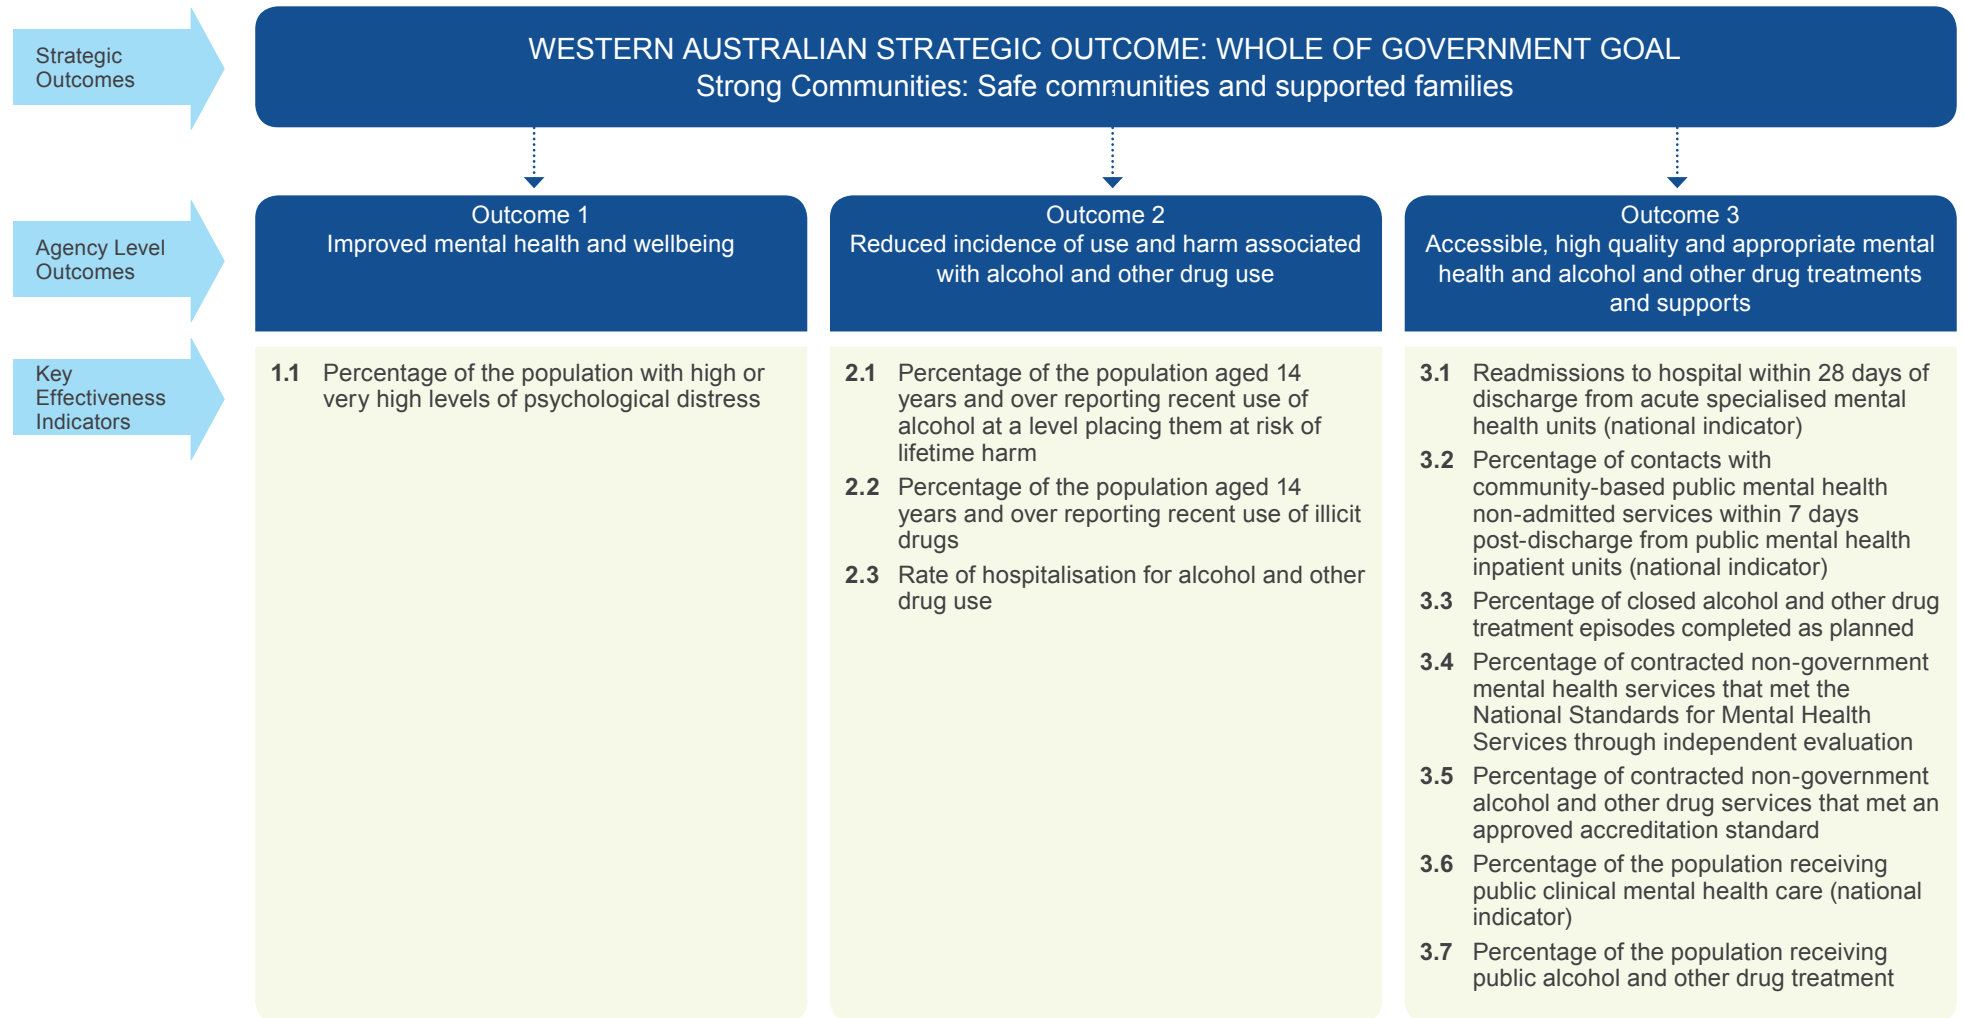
Strategic Outcomes

WESTERN AUSTRALIAN STRATEGIC OUTCOME: WHOLE OF GOVERNMENT GOAL
Strong Communities: Safe communities and supported families

Agency Level Outcomes

Outcome 1
Improved mental health and wellbeing

Outcome 2
Reduced incidence of use and harm associated with alcohol and other drug use

Outcome 3
Accessible, high quality and appropriate mental health and alcohol and other drug treatments and supports

Key Effectiveness Indicators

1.1 Percentage of the population with high or very high levels of psychological distress

2.1 Percentage of the population aged 14 years and over reporting recent use of alcohol at a level placing them at risk of lifetime harm

2.2 Percentage of the population aged 14 years and over reporting recent use of illicit drugs

2.3 Rate of hospitalisation for alcohol and other drug use

3.1 Readmissions to hospital within 28 days of discharge from acute specialised mental health units (national indicator)

3.2 Percentage of contacts with community-based public mental health non-admitted services within 7 days post-discharge from public mental health inpatient units (national indicator)

3.3 Percentage of closed alcohol and other drug treatment episodes completed as planned

3.4 Percentage of contracted non-government mental health services that met the National Standards for Mental Health Services through independent evaluation

3.5 Percentage of contracted non-government alcohol and other drug services that met an approved accreditation standard

3.6 Percentage of the population receiving public clinical mental health care (national indicator)

3.7 Percentage of the population receiving public alcohol and other drug treatment